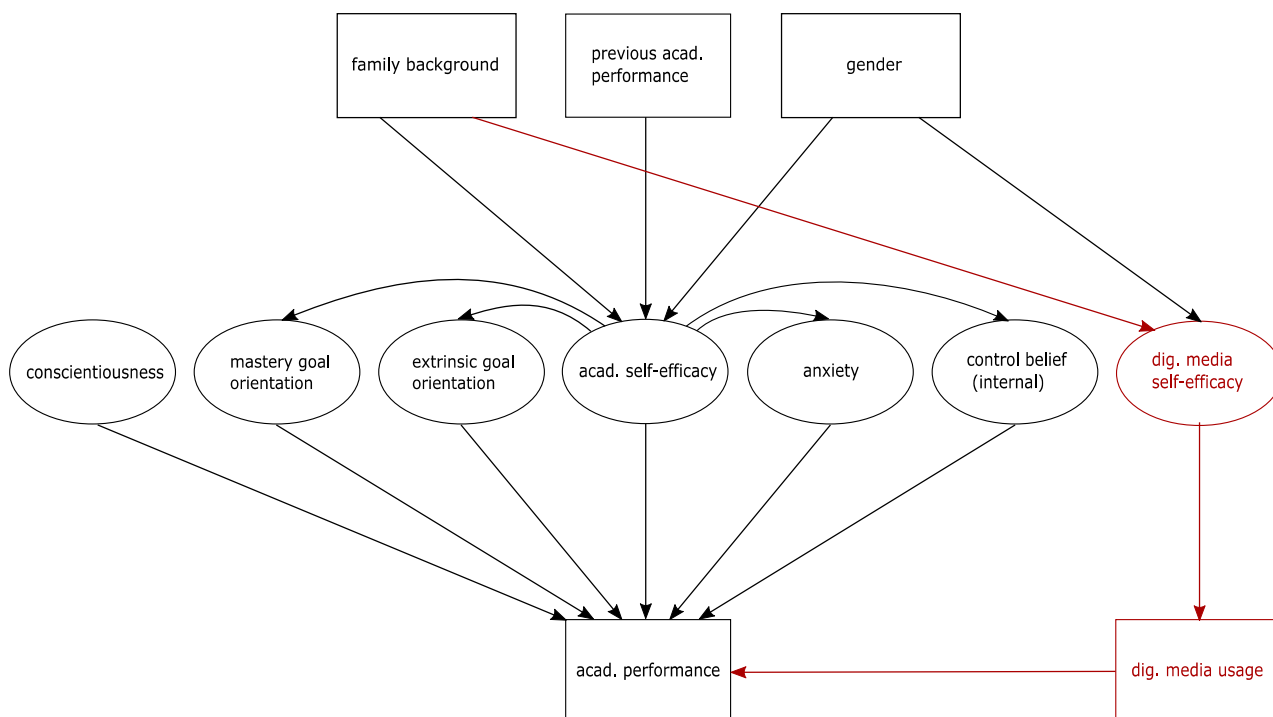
family background

previous acad. performance

gender

conscientiousness

mastery goal orientation

extrinsic goal orientation

acad. self-efficacy

anxiety

control belief (internal)

dig. media self-efficacy

acad. performance

dig. media usage